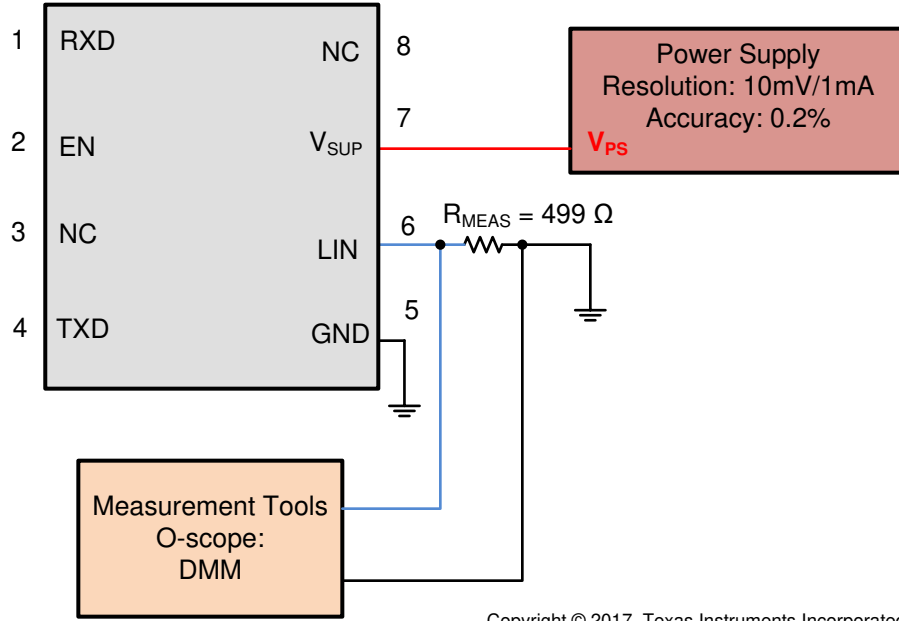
1 RXD
2 EN
3 NC
4 TXD

NC 8
$V_{SUP}$ 7
LIN 6
GND 5

Power Supply
Resolution: 10mV/1mA
Accuracy: 0.2%
$V_{PS}$

$R_{MEAS}$ = 499 Ω

Measurement Tools
O-scope:
DMM

Copyright © 2017, Texas Instruments Incorporated